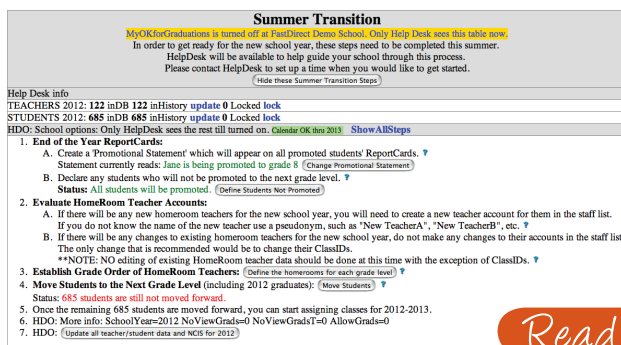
Summer Transition

MyOKforGraduations is turned off at FastDirect Demo School. Only Help Desk sees this table now.

In order to get ready for the new school year, these steps need to be completed this summer. HelpDesk will be available to help guide your school through this process. Please contact HelpDesk to set up a time when you would like to get started.

Hide these Summer Transition Steps

Help Desk info

TEACHERS 2012: 122 inDB 122 inHistory update 0 Locked lock

STUDENTS 2012: 685 inDB 685 inHistory update 0 Locked lock

HDO: School options: Only HelpDesk sees the rest till turned on. Calendar OK thru 2013 ShowAllSteps

1. End of the Year ReportCards:
A. Create a 'Promotional Statement' which will appear on all promoted students' ReportCards. ?
Statement currently reads: Jane is being promoted to grade 8 Change Promotional Statement
B. Declare any students who will not be promoted to the next grade level. ?
Status: All students will be promoted. Define Students Not Promoted

2. Evaluate HomeRoom Teacher Accounts:
A. If there will be any new homeroom teachers for the new school year, you will need to create a new teacher account for them in the staff list. If you do not know the name of the new teacher use a pseudonym, such as "New TeacherA", "New TeacherB", etc. ?
B. If there will be any changes to existing homeroom teachers for the new school year, do not make any changes to their accounts in the staff list. The only change that is recommended would be to change their ClassIDs.
**NOTE: NO editing of existing HomeRoom teacher data should be done at this time with the exception of ClassIDs. ?

3. Establish Grade Order of HomeRoom Teachers: Define the homerooms for each grade level ?

4. Move Students to the Next Grade Level (including 2012 graduates): Move Students ?
Status: 685 students are still not moved forward.

5. Once the remaining 685 students are moved forward, you can start assigning classes for 2012-2013.

6. HDO: More info: SchoolYear=2012 NoViewGrads=0 NoViewGradsT=0 AllowGrads=0

7. HDO: Update all teacher/student data and NCIS for 2012

Read